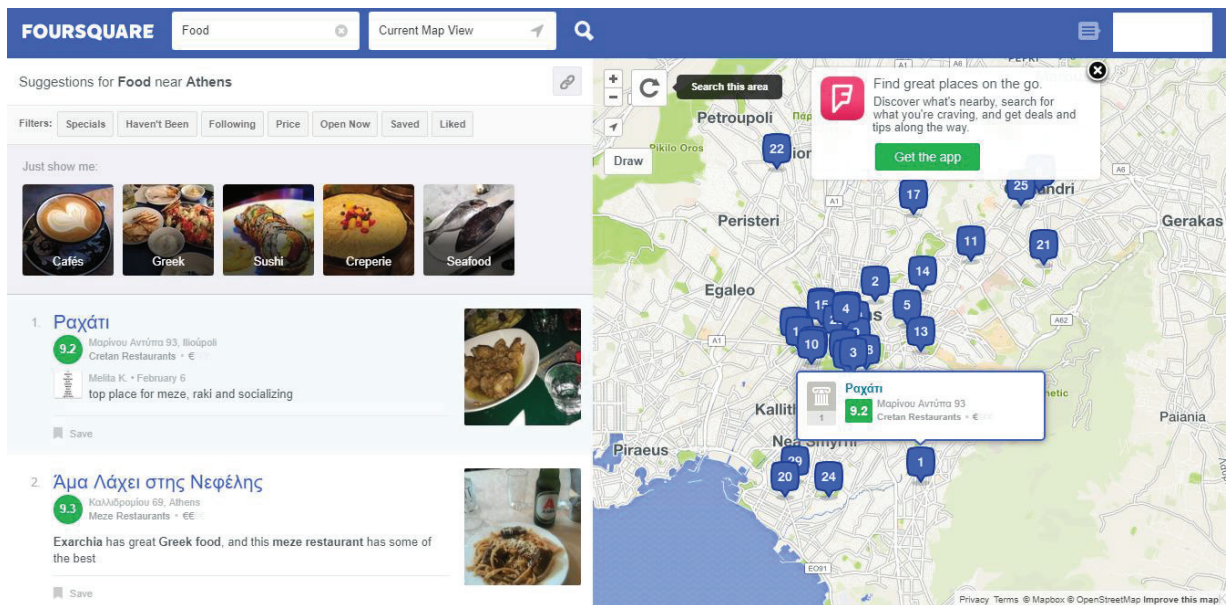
FOURSQUARE Food Current Map View

Suggestions for **Food** near **Athens**

Filters: Specials Haven't Been Following Price Open Now Saved Liked

Just show me:

Cafés Greek Sushi Creperie Seafood

1. Ραχάτι
9.2 Μαρίνου Αντύπα 93, Ηλιούπολη
Cretan Restaurants • €
Melita K. • February 6
top place for meze, raki and socializing
Save

2. Άμα Λάχει στης Νεφέλης
9.3 Καλλιδρομίου 69, Athens
Meze Restaurants • €€
**Exarchia** has great **Greek food**, and this **meze restaurant** has some of the best
Save

Search this area
Draw
Find great places on the go.
Discover what's nearby, search for what you're craving, and get deals and tips along the way.
Get the app

Petroupoli
Pikilo Oros
Peristeri
Egaleo
Kallith
Nea Smyrni
Piraeus
Gerakas
Paiania
andri
A1 A6 A62 EO91

22 17 25 11 21 14 2 4 5 13 10 3 1 29 20 24

Ραχάτι
Μαρίνου Αντύπα 93
9.2 Cretan Restaurants • €
1

Privacy Terms © Mapbox © OpenStreetMap Improve this map